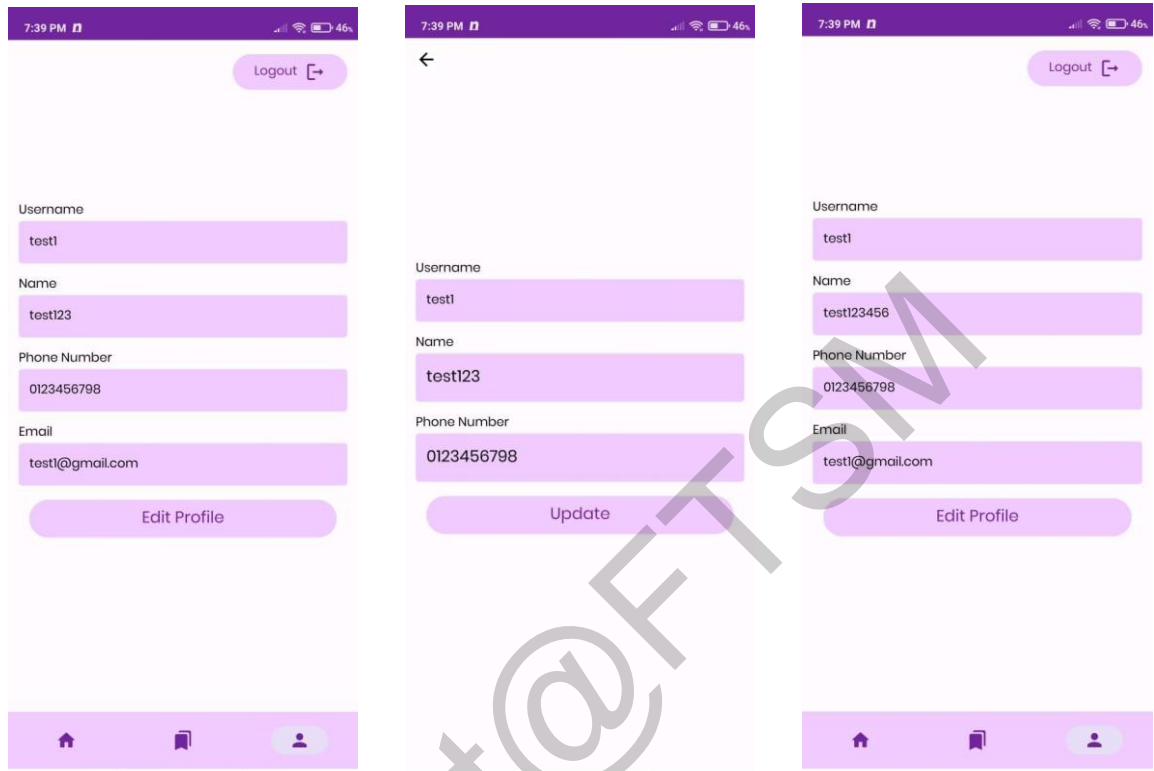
7:39 PM 46

Logout

Username
test1
Name
test123
Phone Number
0123456798
Email
test1@gmail.com
Edit Profile

7:39 PM 46

Username
test1
Name
test123
Phone Number
0123456798
Update

7:39 PM 46

Logout

Username
test1
Name
test123456
Phone Number
0123456798
Email
test1@gmail.com
Edit Profile

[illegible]@FTSM